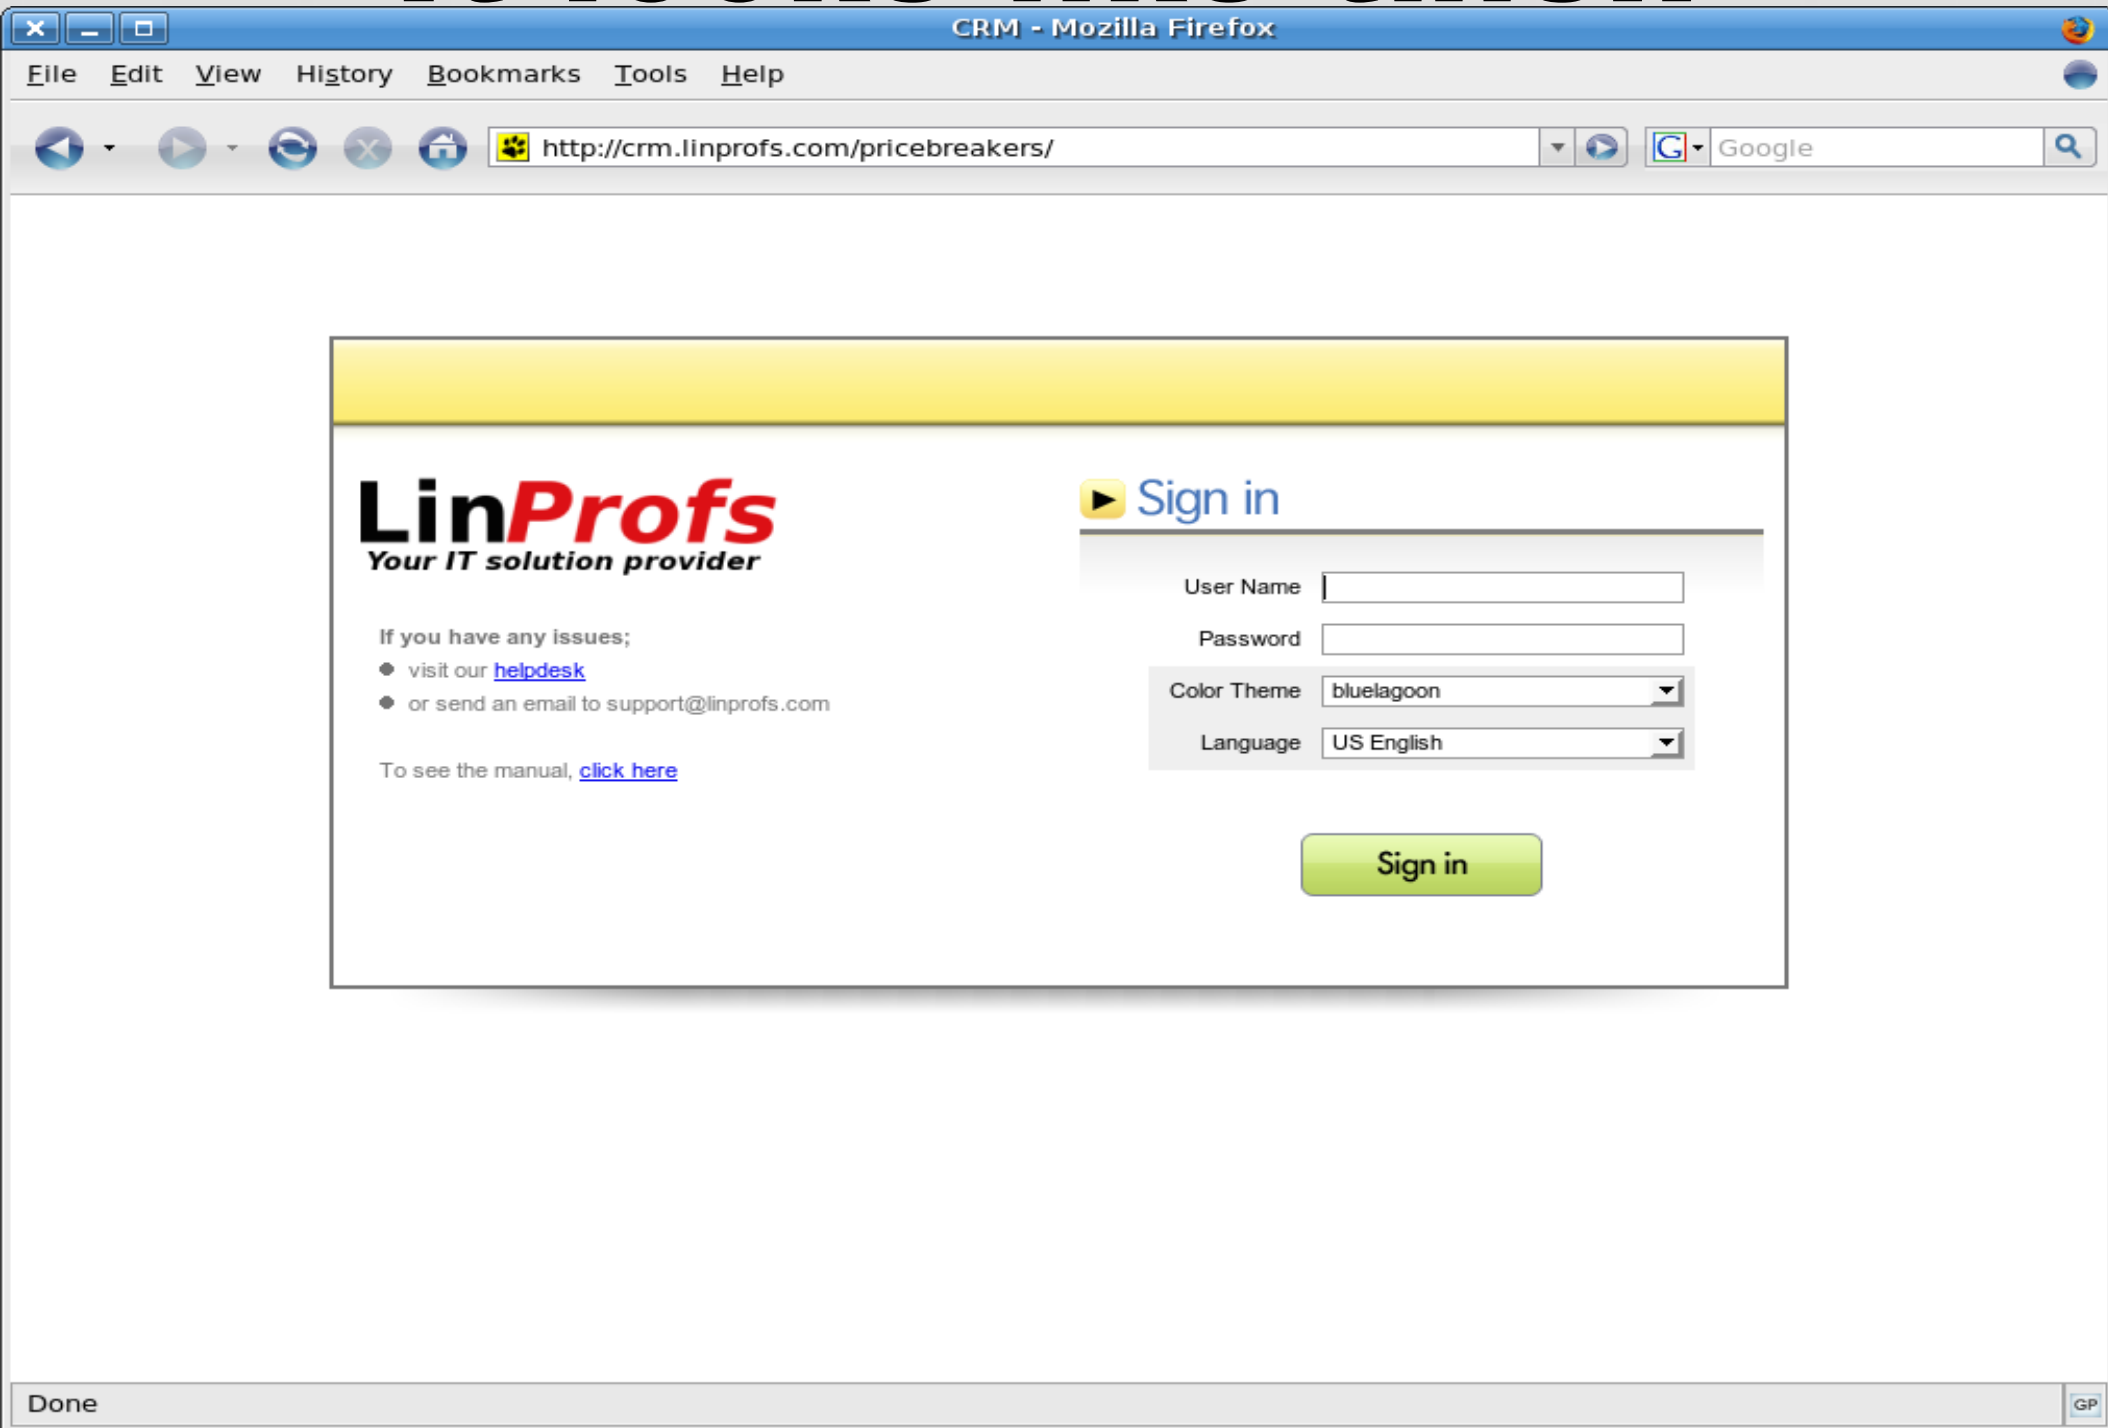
CRM - Mozilla Firefox

File Edit View History Bookmarks Tools Help

http://crm.linprofs.com/pricebreakers/

Google

LinProfs
Your IT solution provider

If you have any issues;
- visit our helpdesk
- or send an email to support@linprofs.com

To see the manual, click here

Sign in

User Name
Password
Color Theme bluelagoon
Language US English

Sign in

Done

GP